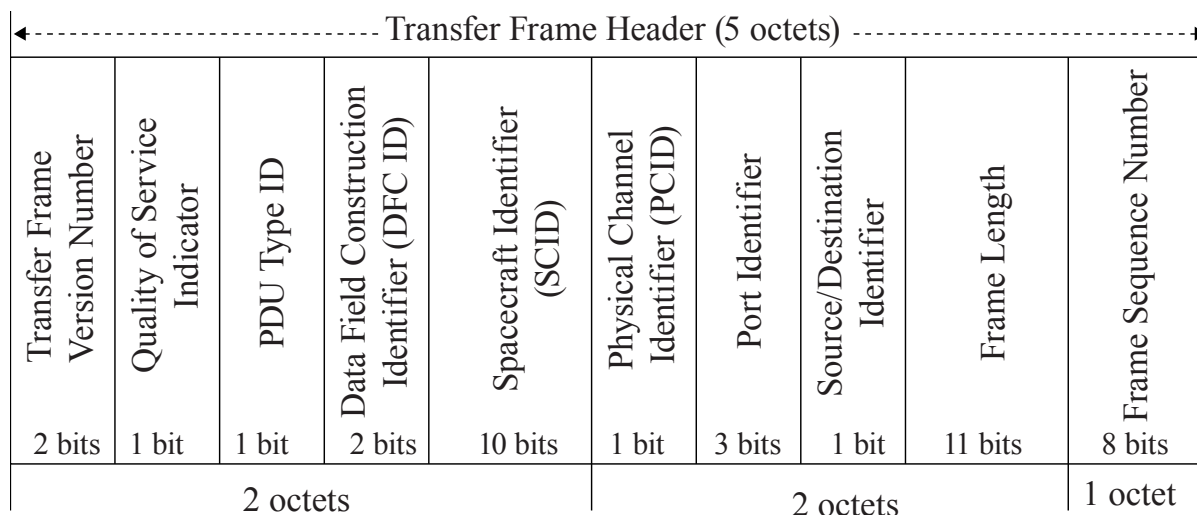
Transfer Frame Header (5 octets)

| Transfer Frame Version Number | Quality of Service Indicator | PDU Type ID | Data Field Construction Identifier (DFC ID) | Spacecraft Identifier (SCID) | Physical Channel Identifier (PCID) | Port Identifier | Source/Destination Identifier | Frame Length | Frame Sequence Number |
|---|---|---|---|---|---|---|---|---|---|
| 2 bits | 1 bit | 1 bit | 2 bits | 10 bits | 1 bit | 3 bits | 1 bit | 11 bits | 8 bits |

2 octets

2 octets

1 octet